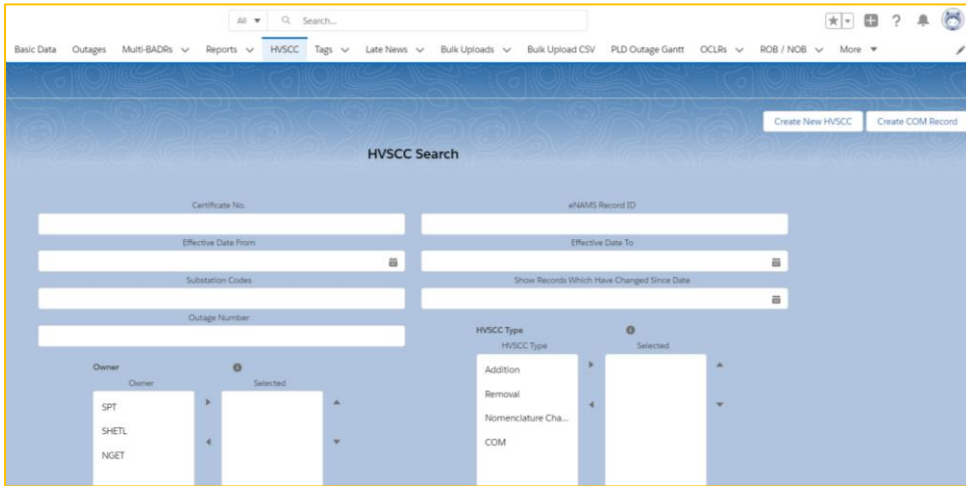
All Search...

Basic Data Outages Multi-BADRs Reports HVSCC Tags Late News Bulk Uploads Bulk Upload CSV PLD Outage Gantt OCLRs ROB / NOB More

Create New HVSCC Create COM Record

HVSCC Search

Certificate No.

eNAMS Record ID

Effective Date From

Effective Date To

Substation Codes

Show Records Which Have Changed Since Date

Outage Number

HVSCC Type

HVSCC Type

Selected

Addition

Removal

Nomenclature Cha...

COM

Owner

Owner

Selected

SPT

SHETL

NGET